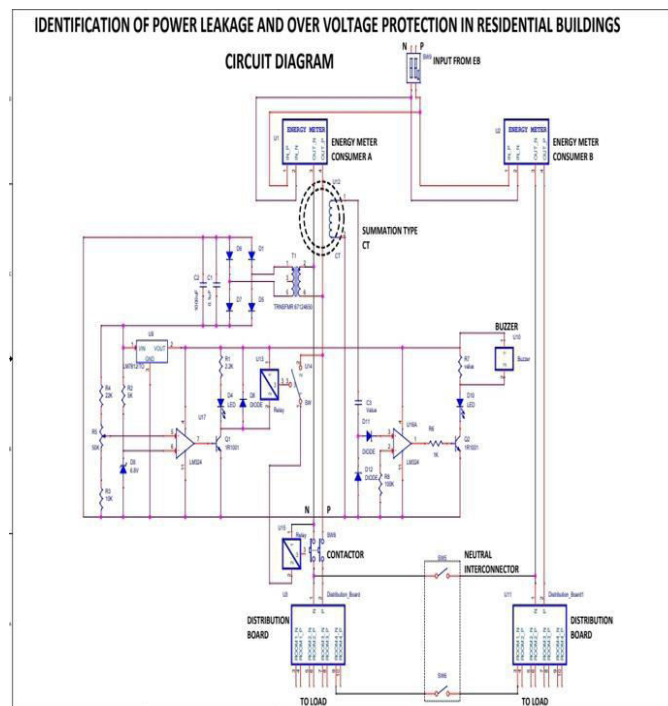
IDENTIFICATION OF POWER LEAKAGE AND OVER VOLTAGE PROTECTION IN RESIDENTIAL BUILDINGS

CIRCUIT DIAGRAM

N P

SW4

INPUT FROM EB

U1

ENERGY METER

ENERGY METER CONSUMER A

U2

ENERGY METER

ENERGY METER CONSUMER B

U12

SUMMATION TYPE CT

CT

C2

C1

D6

D1

D7

D5

T1

TRNSFMR 6712465D

U8

VIN VOUT

GND

LM7812TO

R4 22K

R2 5K

R5 50K

D9 6.8V

R3 10K

R1 2.2K

D4 LED

D8 DIODE

U13

Relay

U14

SW

U17

LM324

Q1 1R1001

C3 Value

D11 DIODE

D12 DIODE

R8 100K

U19A

LM324

R6 1K

Q2 1R1001

R7 value

D10 LED

BUZZER

U10

Buzzer

N P

U15 Relay

SW4

CONTACTOR

SW6

NEUTRAL INTERCONNECTOR

U0

Distribution_Board

U11

Distribution_Board1

DISTRIBUTION BOARD

DISTRIBUTION BOARD

SW6

TO LOAD

TO LOAD